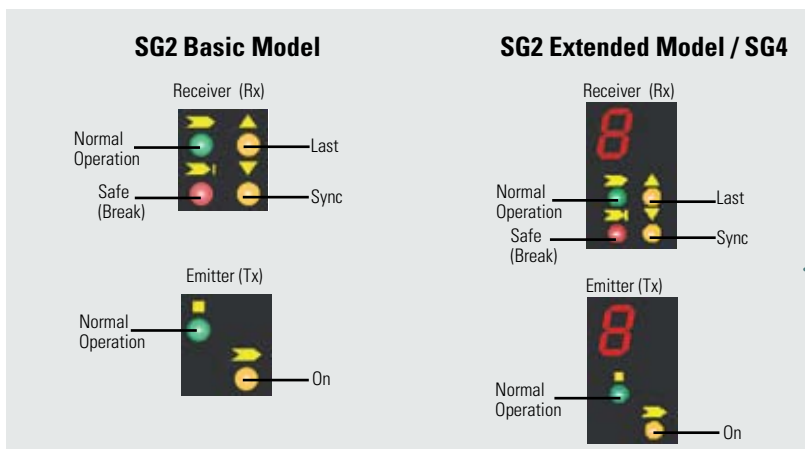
SG2 Basic Model

Receiver (Rx)

Normal Operation

Last

Safe (Break)

Sync

Emitter (Tx)

Normal Operation

On

SG2 Extended Model / SG4

Receiver (Rx)

8

Normal Operation

Last

Safe (Break)

Sync

Emitter (Tx)

8

Normal Operation

On